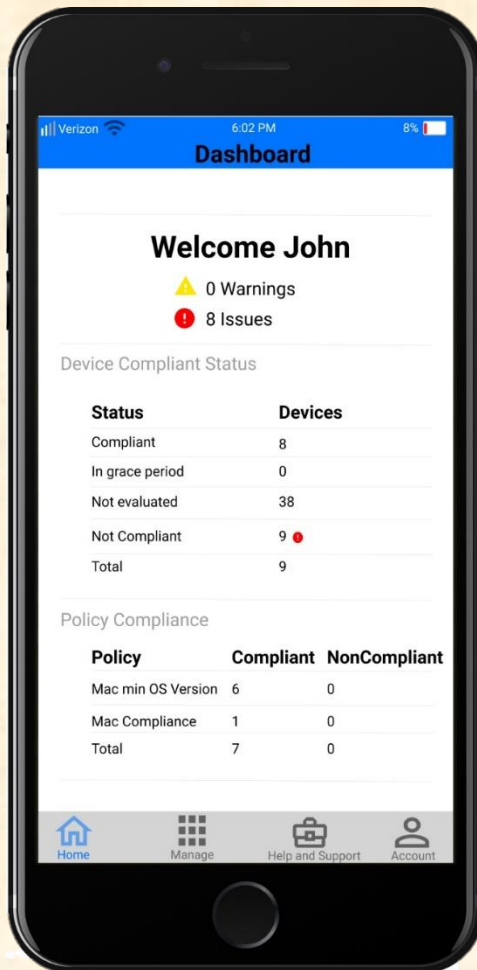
Verizon 6:02 PM 8%
Dashboard

Welcome John
0 Warnings
8 Issues

Device Compliant Status

| Status | Devices |
|---|---|
| Compliant | 8 |
| In grace period | 0 |
| Not evaluated | 38 |
| Not Compliant | 9 |
| Total | 9 |

Policy Compliance

| Policy | Compliant | NonCompliant |
|---|---|---|
| Mac min OS Version | 6 | 0 |
| Mac Compliance | 1 | 0 |
| Total | 7 | 0 |

Home Manage Help and Support Account